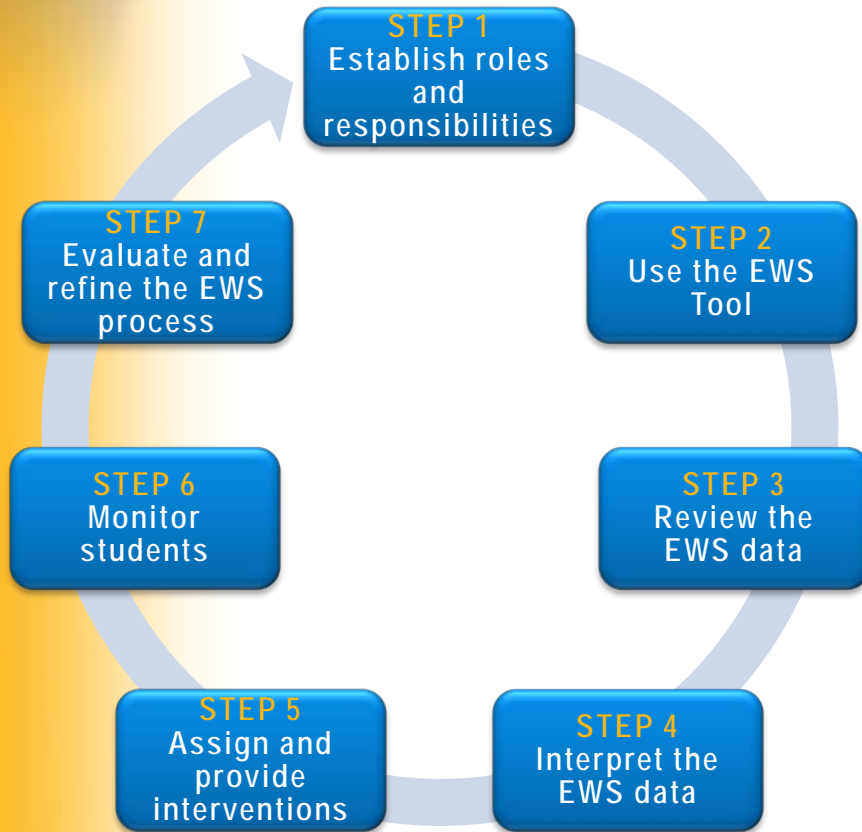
STEP 1
Establish roles and responsibilities

STEP 2
Use the EWS Tool

STEP 3
Review the EWS data

STEP 4
Interpret the EWS data

STEP 5
Assign and provide interventions

STEP 6
Monitor students

STEP 7
Evaluate and refine the EWS process